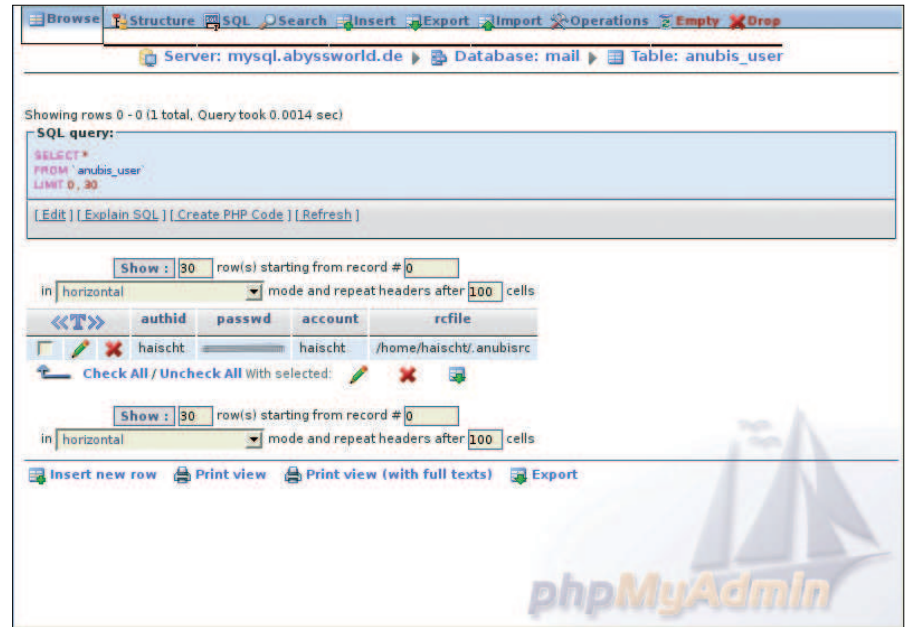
Browse Structure SQL Search Insert Export Import Operations Empty Drop

Server: mysql.abyssworld.de ▶ Database: mail ▶ Table: anubis_user

Showing rows 0 - 0 (1 total, Query took 0.0014 sec)

SQL query:
SELECT *
FROM `anubis_user`
LIMIT 0, 30

[ Edit ] [ Explain SQL ] [ Create PHP Code ] [ Refresh ]

Show : 30 row(s) starting from record # 0
in horizontal mode and repeat headers after 100 cells

| «T» | authid | passwd | account | rcfile |
|---|---|---|---|---|
| | haischt | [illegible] | haischt | /home/haischt/.anubisrc |

Check All / Uncheck All With selected:

Show : 30 row(s) starting from record # 0
in horizontal mode and repeat headers after 100 cells

Insert new row Print view Print view (with full texts) Export

phpMyAdmin